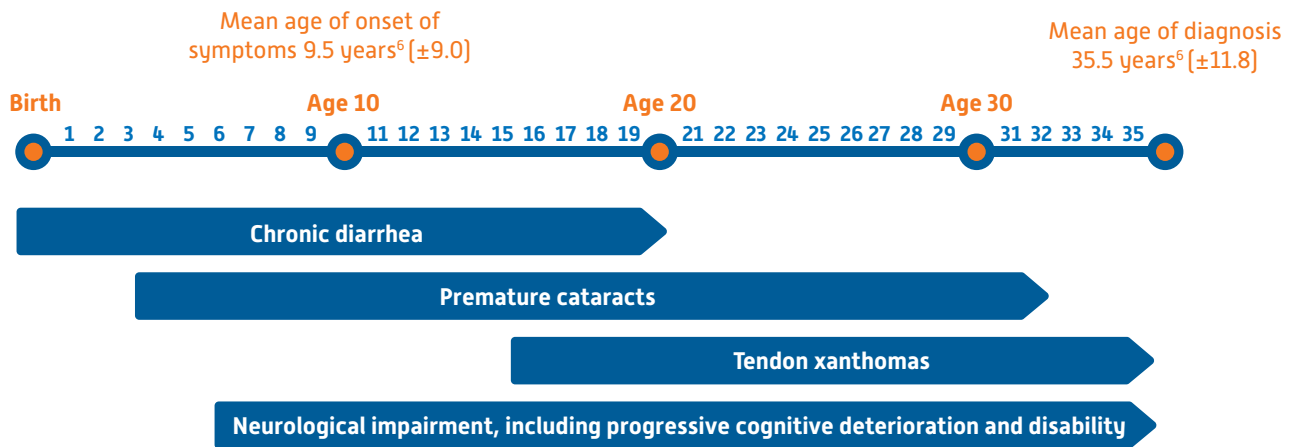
Mean age of onset of symptoms 9.5 years$^6$ (±9.0)

Mean age of diagnosis 35.5 years$^6$ (±11.8)

Birth 1 2 3 4 5 6 7 8 9 Age 10 11 12 13 14 15 16 17 18 19 Age 20 21 22 23 24 25 26 27 28 29 Age 30 31 32 33 34 35

Chronic diarrhea

Premature cataracts

Tendon xanthomas

Neurological impairment, including progressive cognitive deterioration and disability